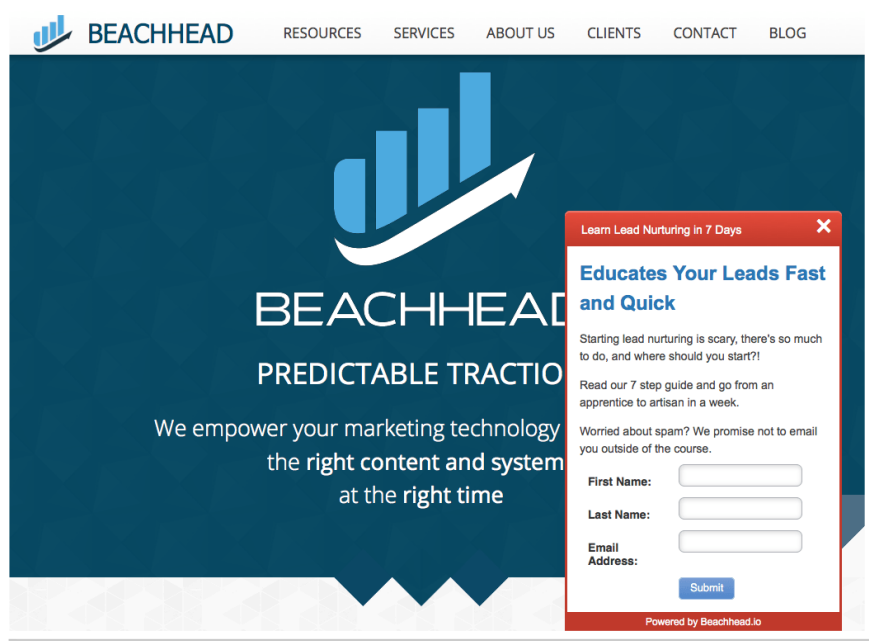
BEACHHEAD

RESOURCES SERVICES ABOUT US CLIENTS CONTACT BLOG

BEACHHEAD

PREDICTABLE TRACTIO

We empower your marketing technology the right content and system at the right time

Learn Lead Nurturing in 7 Days

✕

Educates Your Leads Fast and Quick

Starting lead nurturing is scary, there's so much to do, and where should you start?!

Read our 7 step guide and go from an apprentice to artisan in a week.

Worried about spam? We promise not to email you outside of the course.

First Name:

Last Name:

Email Address:

Submit

Powered by Beachhead.io